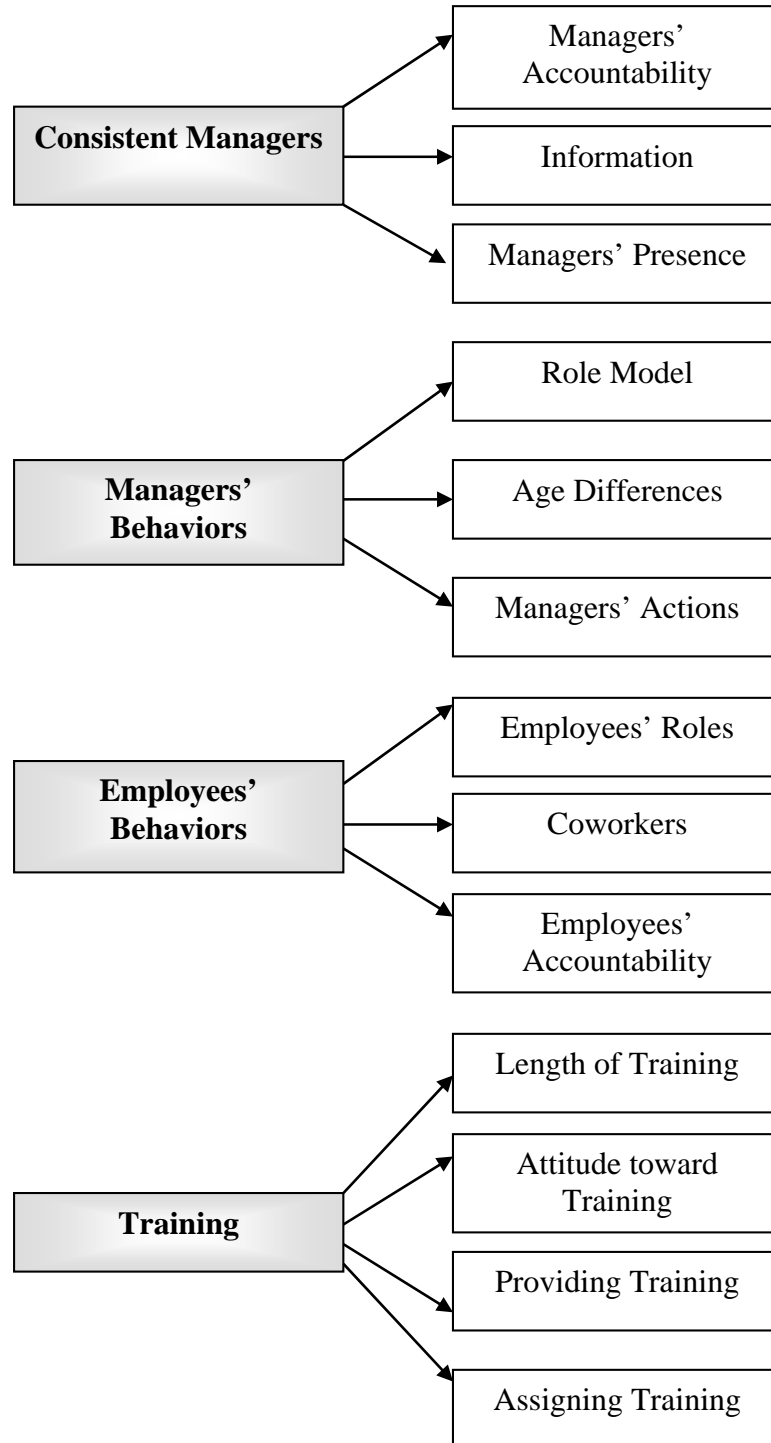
Consistent Managers

Managers' Accountability

Information

Managers' Presence

Managers' Behaviors

Role Model

Age Differences

Managers' Actions

Employees' Behaviors

Employees' Roles

Coworkers

Employees' Accountability

Training

Length of Training

Attitude toward Training

Providing Training

Assigning Training